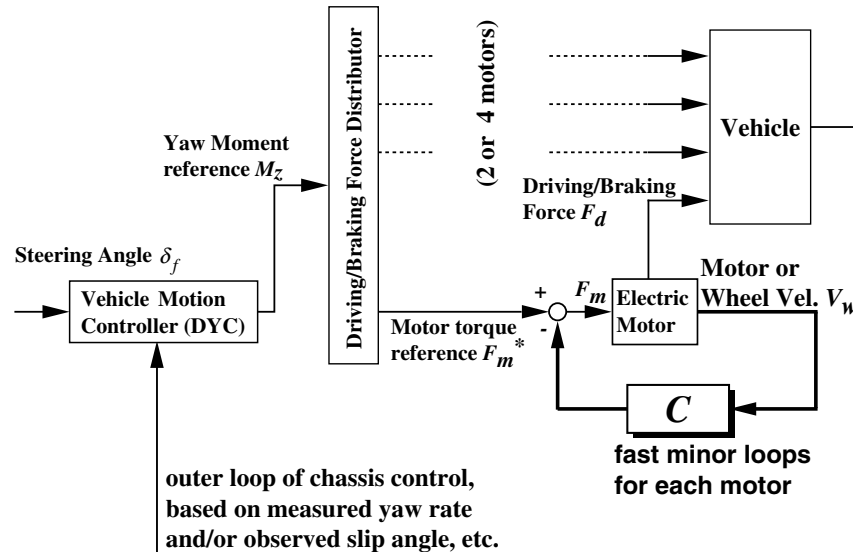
Driving/Braking Force Distributor

(2 or 4 motors)

Vehicle

Yaw Moment reference $M_z$

Driving/Braking Force $F_d$

Steering Angle $\delta_f$

Vehicle Motion Controller (DYC)

Motor torque reference $F_m^*$

+

-

$F_m$

Electric Motor

Motor or Wheel Vel. $V_w$

$C$

fast minor loops for each motor

outer loop of chassis control, based on measured yaw rate and/or observed slip angle, etc.